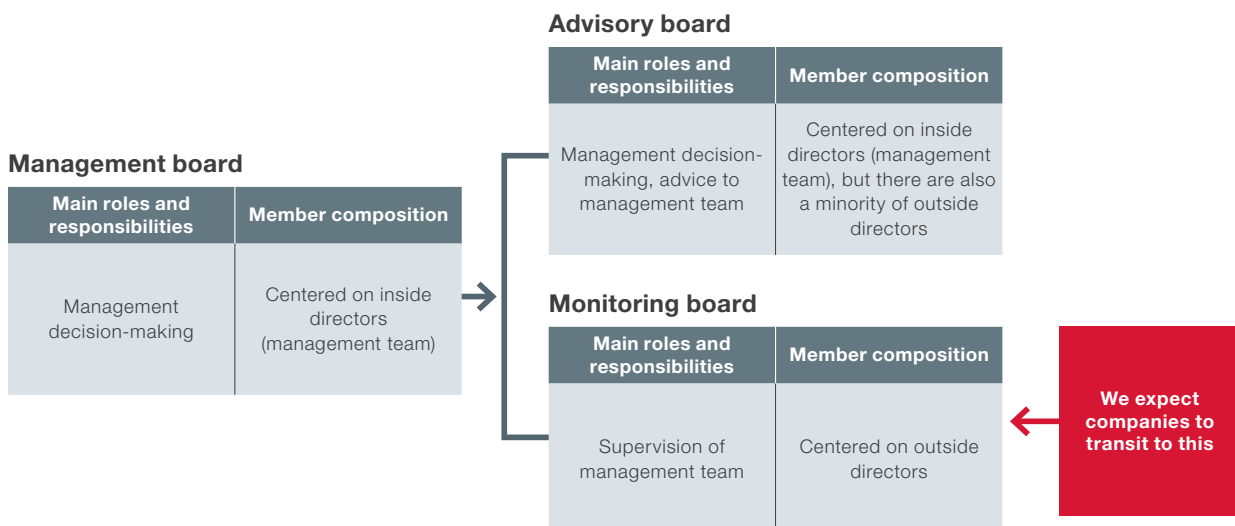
Management board

| Main roles and responsibilities | Member composition |
|---|---|
| Management decision-making | Centered on inside directors (management team) |

Advisory board

| Main roles and responsibilities | Member composition |
|---|---|
| Management decision-making, advice to management team | Centered on inside directors (management team), but there are also a minority of outside directors |

Monitoring board

| Main roles and responsibilities | Member composition |
|---|---|
| Supervision of management team | Centered on outside directors |

We expect companies to transit to this